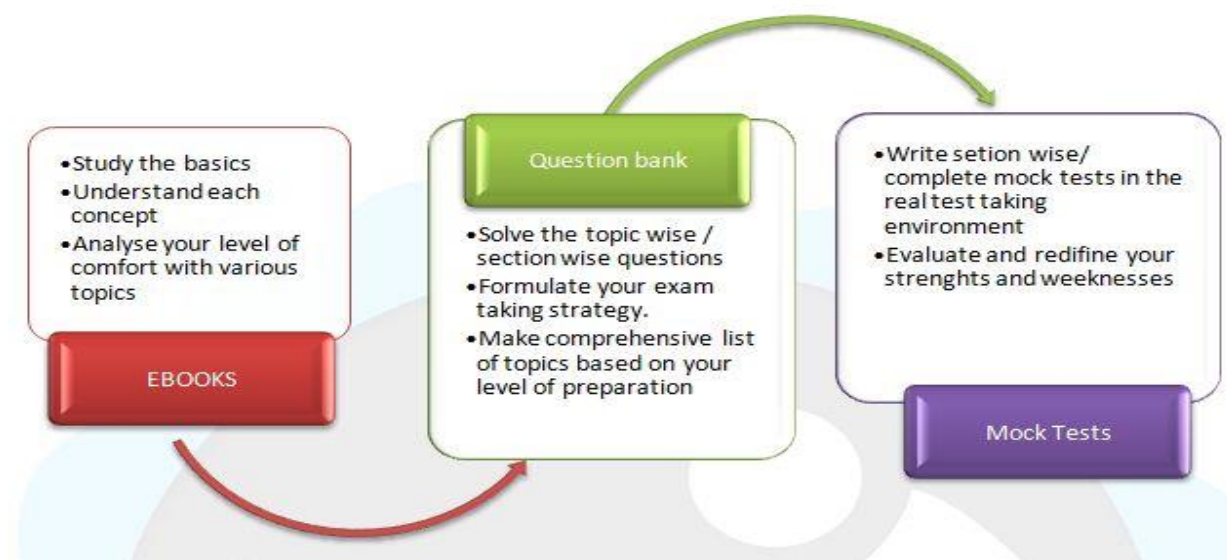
•Study the basics
•Understand each concept
•Analyse your level of comfort with various topics

EBOOKS

Question bank

•Solve the topic wise / section wise questions
•Formulate your exam taking strategy.
•Make comprehensive list of topics based on your level of preparation

•Write setion wise/ complete mock tests in the real test taking environment
•Evaluate and redifine your strenghts and weeknesses

Mock Tests